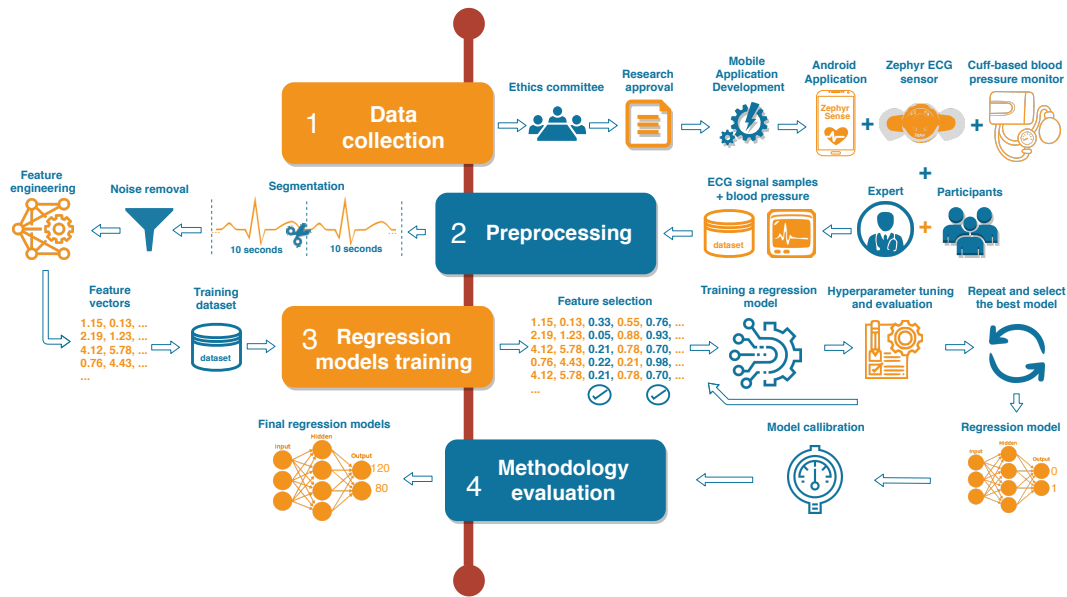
1 Data collection

Ethics committee

Research approval

Mobile Application Development

Android Application

Zephyr Sense

Zephyr ECG sensor

Cuff-based blood pressure monitor

+

+

+

Expert

+

Participants

2 Preprocessing

ECG signal samples + blood pressure

dataset

Segmentation

10 seconds

10 seconds

Noise removal

Feature engineering

Feature vectors

1.15, 0.13, ...
2.19, 1.23, ...
4.12, 5.78, ...
0.76, 4.43, ...
...

Training dataset

dataset

3 Regression models training

Feature selection

1.15, 0.13, 0.33, 0.55, 0.76, ...
2.19, 1.23, 0.05, 0.88, 0.93, ...
4.12, 5.78, 0.21, 0.78, 0.70, ...
0.76, 4.43, 0.22, 0.21, 0.98, ...
4.12, 5.78, 0.21, 0.78, 0.70, ...
...

Training a regression model

Hyperparameter tuning and evaluation

Repeat and select the best model

Regression model

Input

Hidden

Output

0

1

Model callibration

4 Methodology evaluation

Final regression models

Input

Hidden

Output

120

80